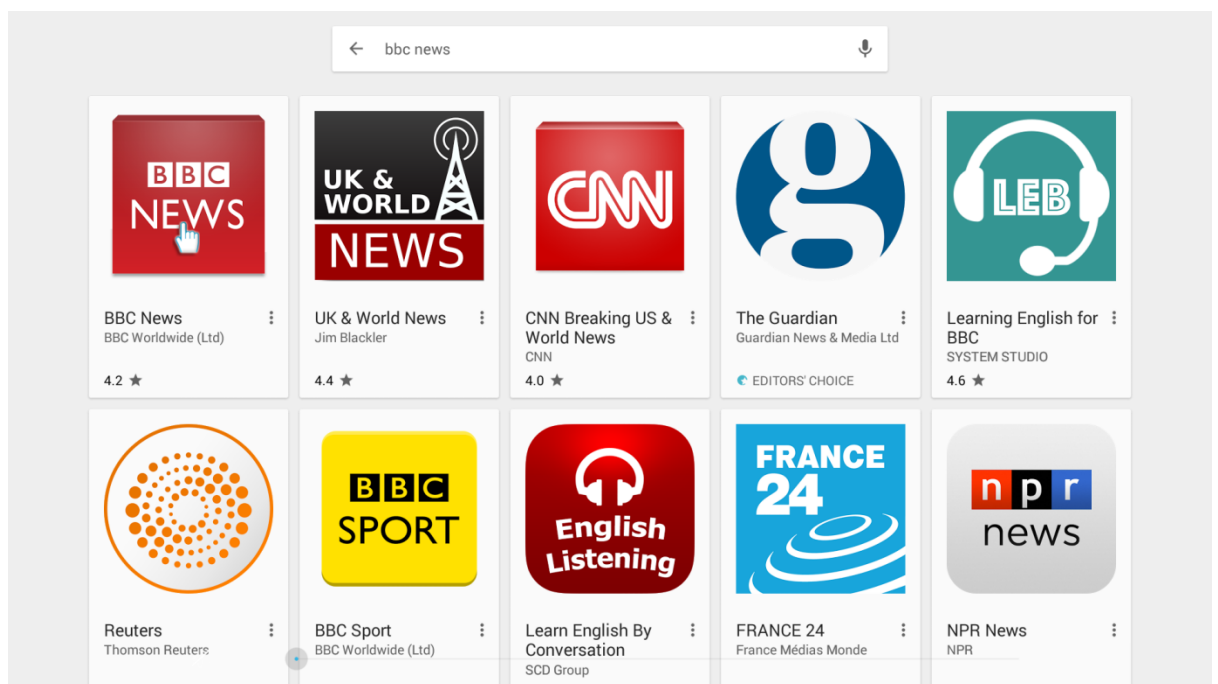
bbc news

BBC NEWS

BBC News
BBC Worldwide (Ltd)
4.2 ★

UK & WORLD NEWS

UK & World News
Jim Blackler
4.4 ★

CNN

CNN Breaking US & World News
CNN
4.0 ★

g

The Guardian
Guardian News & Media Ltd
EDITORS' CHOICE

LEB

Learning English for BBC
SYSTEM STUDIO
4.6 ★

Reuters
Thomson Reuters

BBC SPORT

BBC Sport
BBC Worldwide (Ltd)

English Listening

Learn English By Conversation
SCD Group

FRANCE 24

FRANCE 24
France Médias Monde

npr news

NPR News
NPR